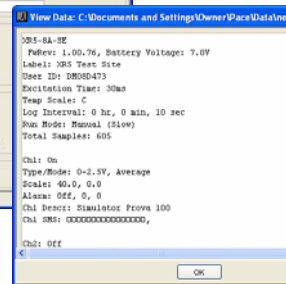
View Data: C:\Documents and Settings\Owner\Pace\Data\ne

XR5-8A-SE
FwRev: 1.00.76, Battery Voltage: 7.0V
Label: XR5 Test Site
User ID: DM08D473
Excitation Time: 30ms
Temp Scale: C
Log Interval: 0 hr, 0 min, 10 sec
Run Mode: Manual (Slow)
Total Samples: 605

Ch1: On
Type/Mode: 0-2.5V, Average
Scale: 40.0, 0.0
Alarm: Off, 0, 0
Ch1 Descr: Simulator Prova 100
Ch1 SN: 0000000000000000,

Ch2: Off

OK